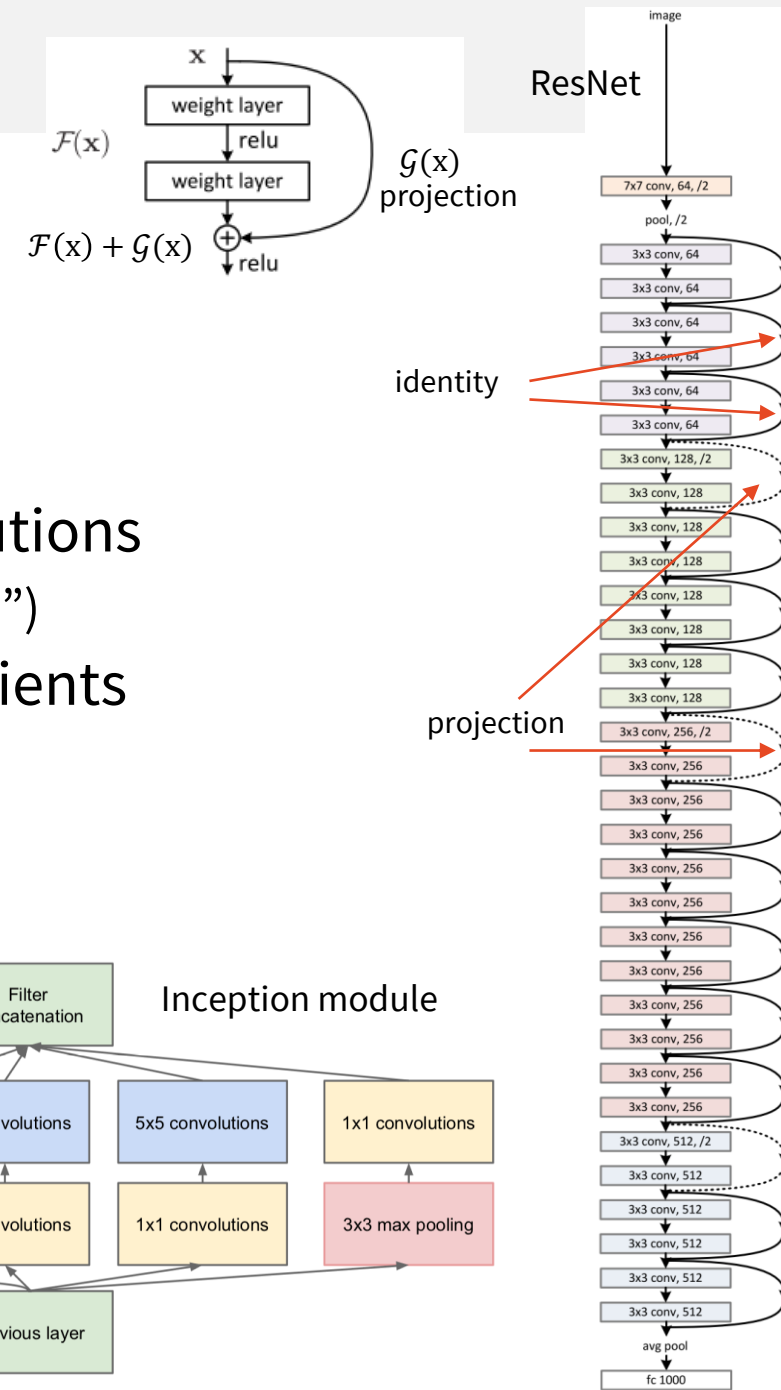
$\mathbf{x}$

weight layer

relu

$\mathcal{F}(\mathbf{x})$

weight layer

$\mathcal{G}(\mathrm{x})$ projection

$\mathcal{F}(\mathrm{x}) + \mathcal{G}(\mathrm{x})$

relu

utions

”)

ients

ResNet

image

7x7 conv, 64, /2

pool, /2

3x3 conv, 64

3x3 conv, 64

3x3 conv, 64

3x3 conv, 64

3x3 conv, 64

3x3 conv, 64

identity

3x3 conv, 128, /2

3x3 conv, 128

3x3 conv, 128

3x3 conv, 128

3x3 conv, 128

3x3 conv, 128

3x3 conv, 128

3x3 conv, 128

projection

3x3 conv, 256, /2

3x3 conv, 256

3x3 conv, 256

3x3 conv, 256

3x3 conv, 256

3x3 conv, 256

3x3 conv, 256

3x3 conv, 256

3x3 conv, 256

3x3 conv, 256

3x3 conv, 256

3x3 conv, 256

3x3 conv, 256

3x3 conv, 256, /2

3x3 conv, 512, /2

3x3 conv, 512

3x3 conv, 512

3x3 conv, 512

3x3 conv, 512

3x3 conv, 512

avg pool

fc 1000

Filter
catenation

Inception module

volutions

5x5 convolutions

1x1 convolutions

volutions

1x1 convolutions

3x3 max pooling

vious layer